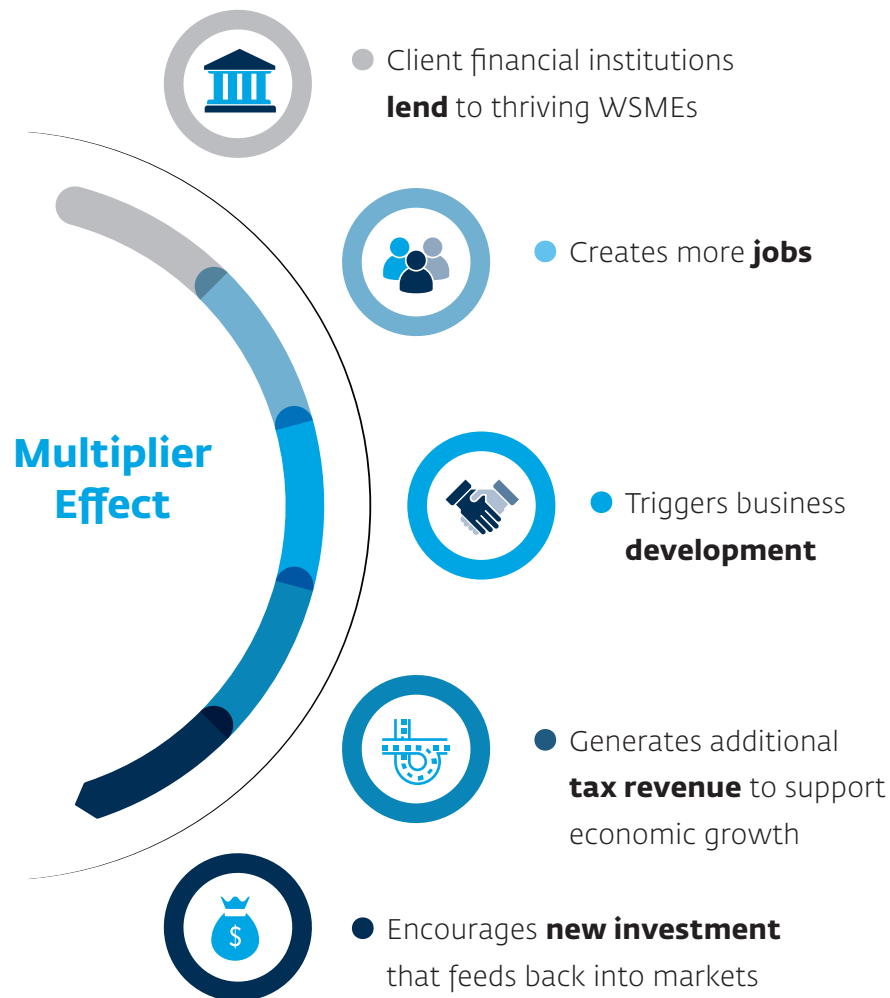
Multiplier Effect

Client financial institutions **lend** to thriving WSMEs

Creates more **jobs**

Triggers business **development**

Generates additional **tax revenue** to support economic growth

$

Encourages **new investment** that feeds back into markets